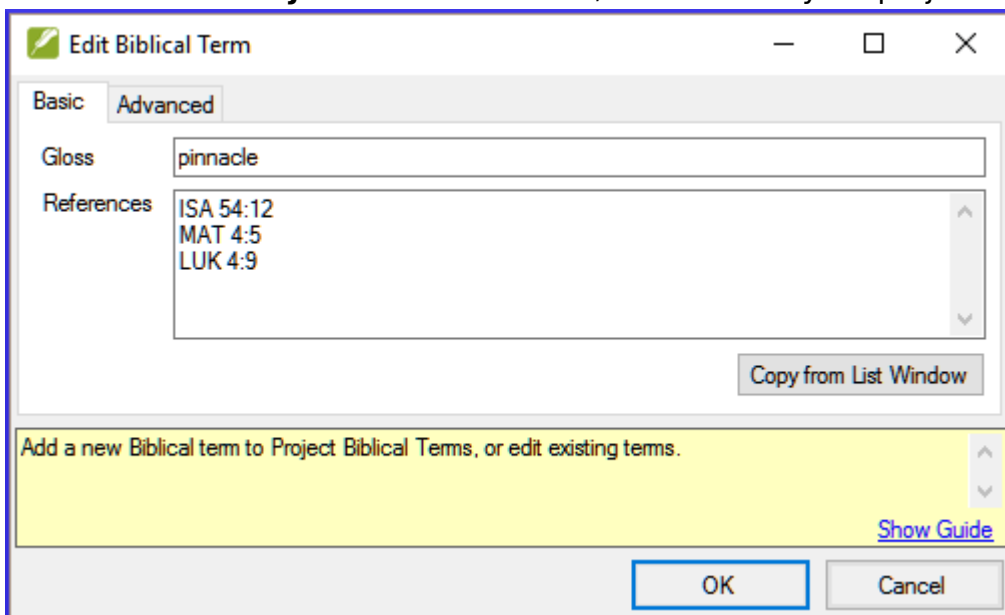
Edit Biblical Term

Basic | Advanced

Gloss pinnacle

References
ISA 54:12
MAT 4:5
LUK 4:9

Copy from List Window

Add a new Biblical term to Project Biblical Terms, or edit existing terms.

Show Guide

OK

Cancel